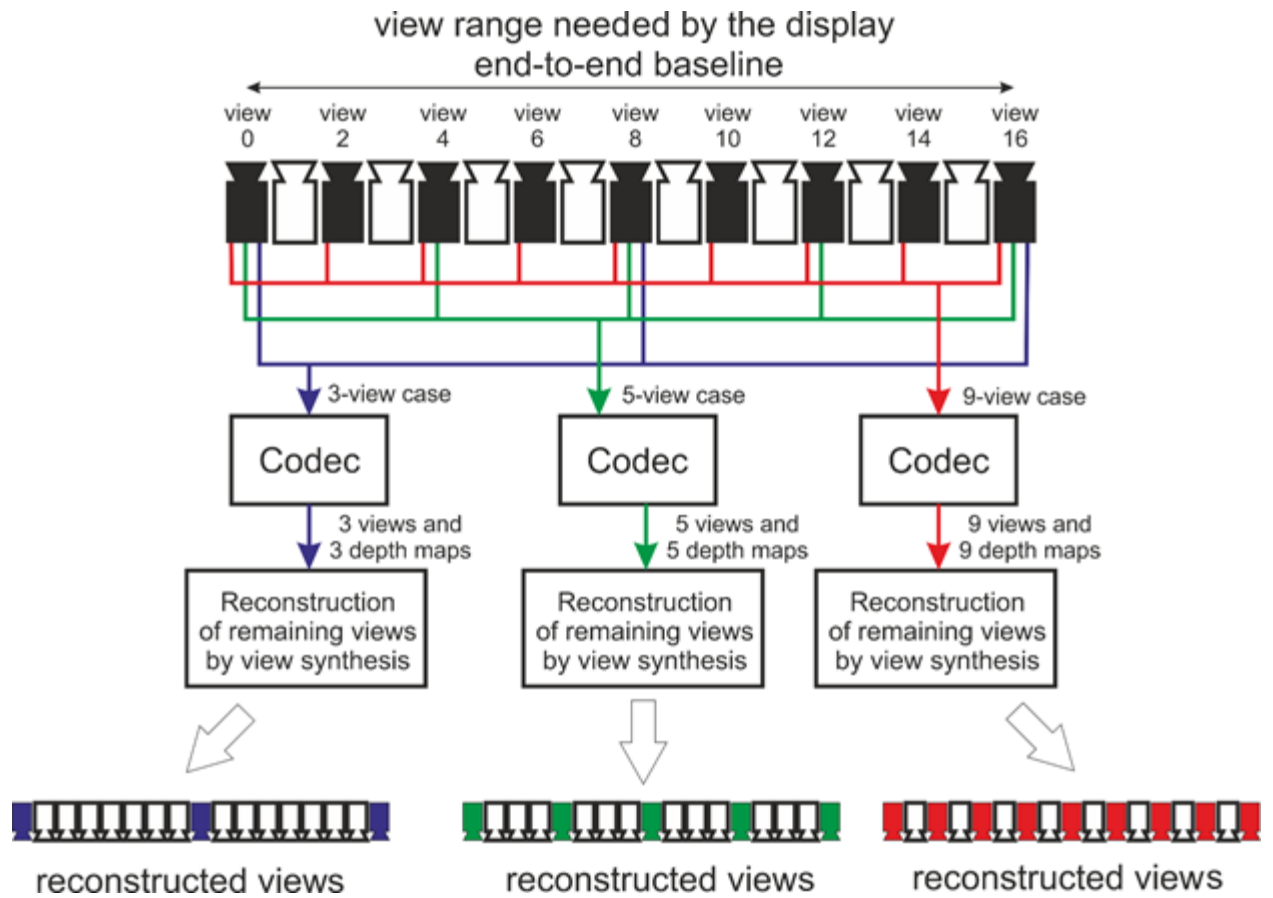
view range needed by the display
end-to-end baseline

view 0
view 2
view 4
view 6
view 8
view 10
view 12
view 14
view 16

3-view case
5-view case
9-view case

Codec
Codec
Codec

3 views and 3 depth maps
5 views and 5 depth maps
9 views and 9 depth maps

Reconstruction of remaining views by view synthesis
Reconstruction of remaining views by view synthesis
Reconstruction of remaining views by view synthesis

reconstructed views
reconstructed views
reconstructed views